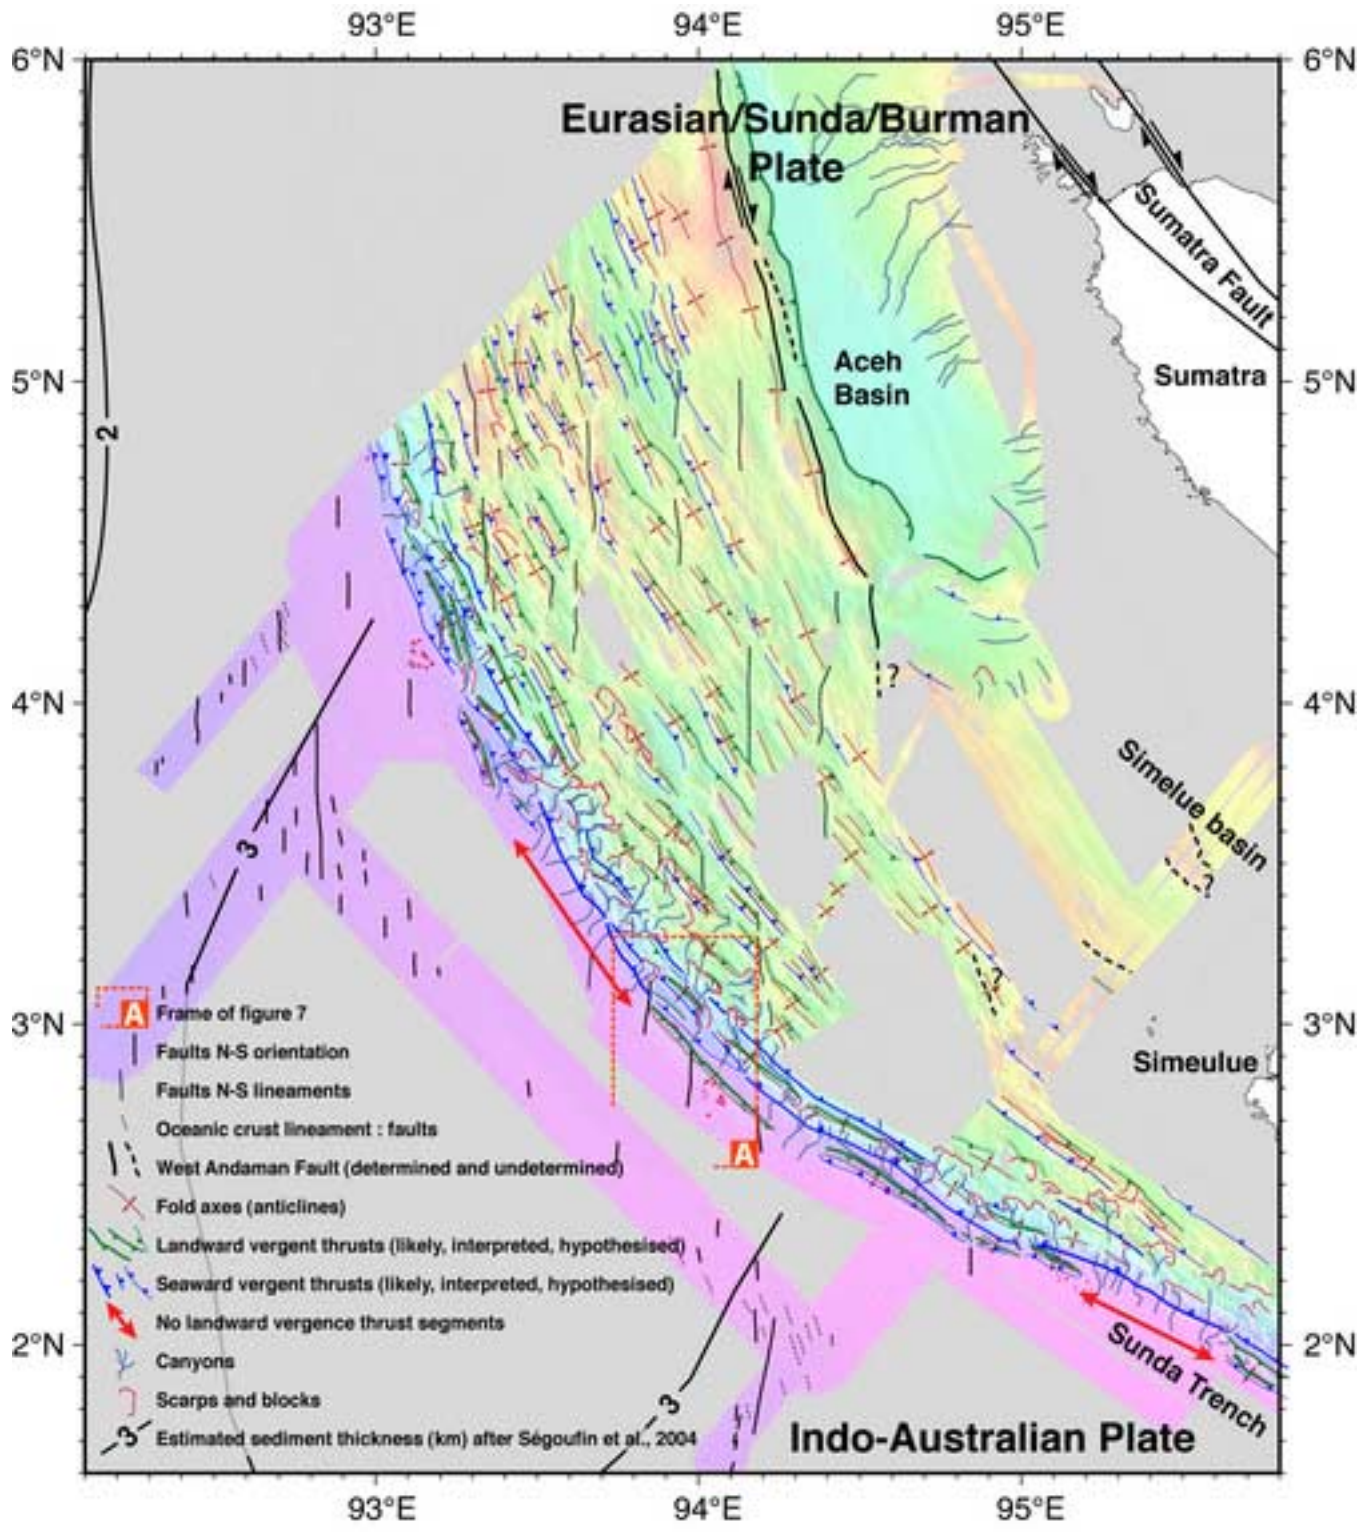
93°E
94°E
95°E
6°N
6°N
5°N
5°N
4°N
4°N
3°N
3°N
2°N
2°N

Eurasian/Sunda/Burman Plate

Sumatra Fault

Aceh Basin

Sumatra

2

?

Simelue basin

?

3

?

Simeulue

A Frame of figure 7
Faults N-S orientation
Faults N-S lineaments
Oceanic crust lineament : faults
West Andaman Fault (determined and undetermined)
Fold axes (anticlines)
Landward vergent thrusts (likely, interpreted, hypothesised)
Seaward vergent thrusts (likely, interpreted, hypothesised)
No landward vergence thrust segments
Canyons
Scarps and blocks
3 Estimated sediment thickness (km) after Ségoufin et al., 2004

A

3

Sunda Trench

Indo-Australian Plate

93°E
94°E
95°E